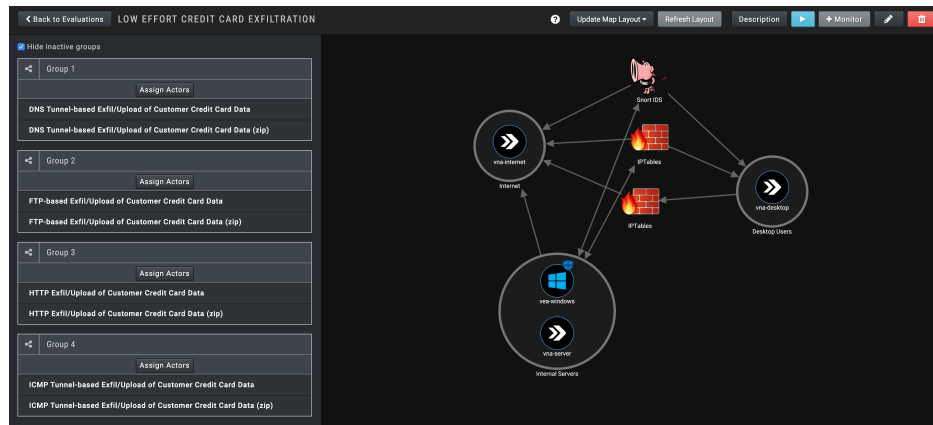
Back to Evaluations LOW EFFORT CREDIT CARD EXFILTRATION

Update Map Layout Refresh Layout Description + Monitor

Hide inactive groups

Group 1

Assign Actors

DNS Tunnel-based Exfil/Upload of Customer Credit Card Data

DNS Tunnel-based Exfil/Upload of Customer Credit Card Data (zip)

Group 2

Assign Actors

FTP-based Exfil/Upload of Customer Credit Card Data

FTP-based Exfil/Upload of Customer Credit Card Data (zip)

Group 3

Assign Actors

HTTP Exfil/Upload of Customer Credit Card Data

HTTP Exfil/Upload of Customer Credit Card Data (zip)

Group 4

Assign Actors

ICMP Tunnel-based Exfil/Upload of Customer Credit Card Data

ICMP Tunnel-based Exfil/Upload of Customer Credit Card Data (zip)

Snort IDS

vna-internet

Internet

IPTables

IPTables

vna-desktop

Desktop Users

vea-windows

vna-server

Internal Servers